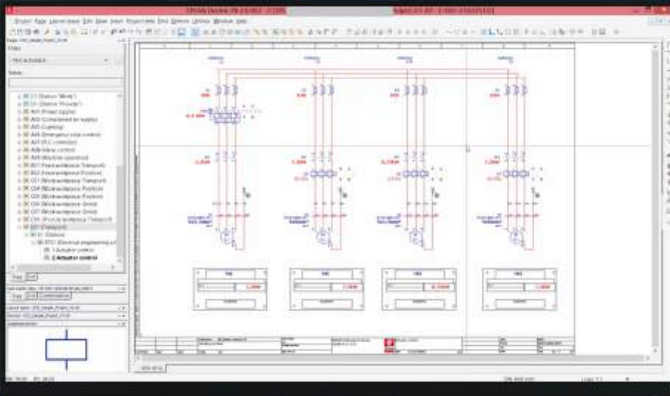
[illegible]
Project Page Layout space Edit View Insert Project data Edit Options Utilities Window Help
Pages
=EC1 (Station "Work")
=EC1 (Station "Rocker")
=A01 (Power supply)
=A02 (Compressed air supply)
=A03 (Lighting)
=A04 (Emergency stop control)
=A05 (PLC controller)
=A06 (Valve control)
=A08 (Machine operation)
=B01 (Feed workpiece Transport)
=B02 (Workpiece Position)
=B03 (Workpiece Transport)
=C01 (Workpiece Position)
=C02 (Workpiece Position)
=C03 (Workpiece Grind)
=C04 (Workpiece Grind)
=C05 (Finish workpiece Transport)
=D01 (Transport)
=D01 (Station)
=ED1 (Electrical engineering)
1 Actuator control
2 Actuator control
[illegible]